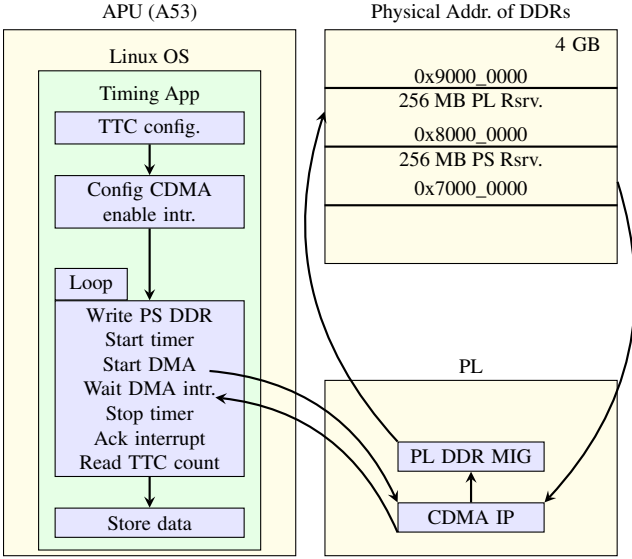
APU (A53)

Linux OS

Timing App

TTC config.

Config CDMA enable intr.

Loop

Write PS DDR
Start timer
Start DMA
Wait DMA intr.
Stop timer
Ack interrupt
Read TTC count

Store data

Physical Addr. of DDRs

4 GB

0x9000_0000

256 MB PL Rsrv.

0x8000_0000

256 MB PS Rsrv.

0x7000_0000

PL

PL DDR MIG

CDMA IP